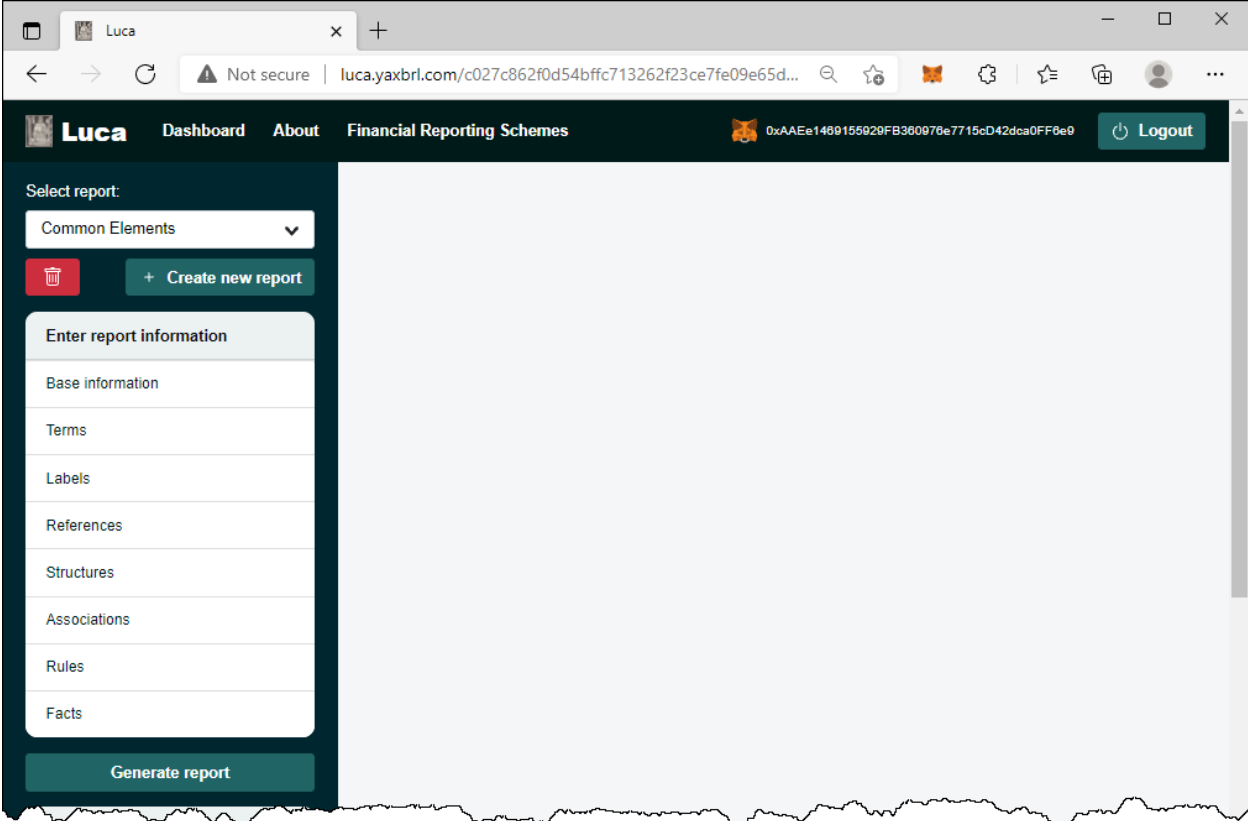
Luca

Not secure | luca.yaxbrl.com/c027c862f0d54bffc713262f23ce7fe09e65d...

Luca Dashboard About Financial Reporting Schemes

0xAAEe1469155929FB360976e7715cD42dca0FF6e9

Logout

Select report:

Common Elements

+ Create new report

Enter report information

Base information

Terms

Labels

References

Structures

Associations

Rules

Facts

Generate report